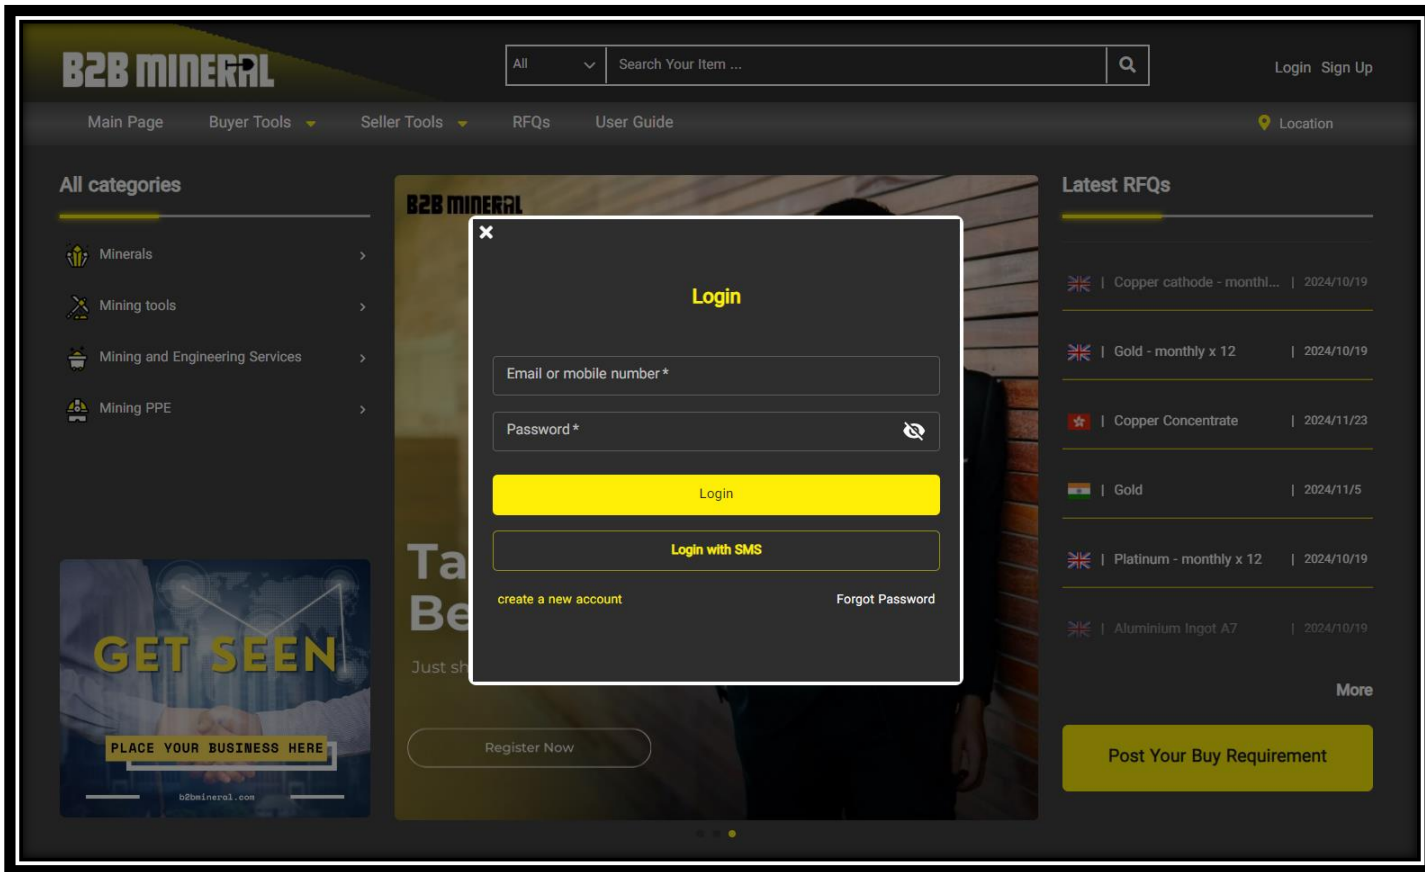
B2B MINERAL

All

Search Your Item ...

Login Sign Up

Main Page Buyer Tools Seller Tools RFQs User Guide

Location

All categories

Minerals

Mining tools

Mining and Engineering Services

Mining PPE

GET SEEN

PLACE YOUR BUSINESS HERE

b2bmineral.com

B2B MINERAL

Ta
Be

Just sh

Register Now

Login

Email or mobile number *

Password *

Login

Login with SMS

create a new account

Forgot Password

Latest RFQs

| Copper cathode - monthl... | 2024/10/19

| Gold - monthly x 12 | 2024/10/19

| Copper Concentrate | 2024/11/23

| Gold | 2024/11/5

| Platinum - monthly x 12 | 2024/10/19

| Aluminium Ingot A7 | 2024/10/19

More

Post Your Buy Requirement